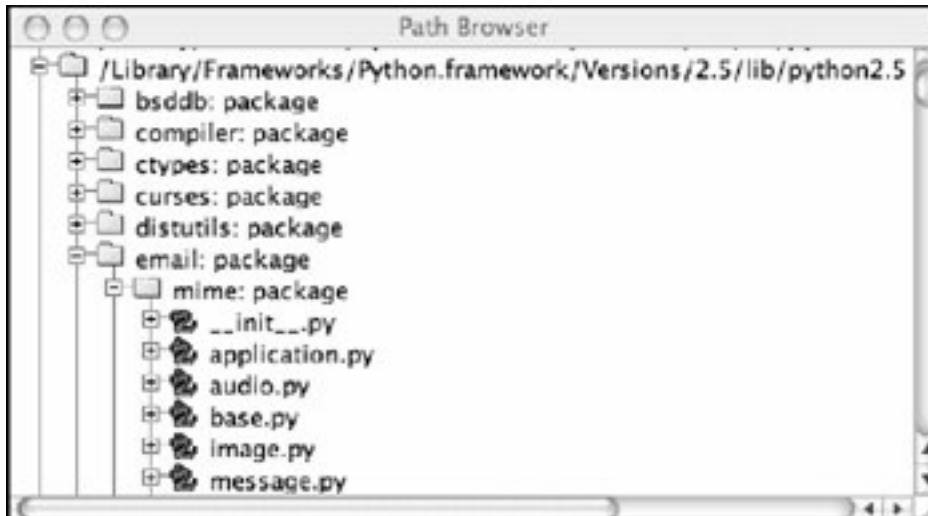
Path Browser

/Library/Frameworks/Python.framework/Versions/2.5/lib/python2.5
bsddb: package
compiler: package
ctypes: package
curses: package
distutils: package
email: package
mime: package
__init__.py
application.py
audio.py
base.py
image.py
message.py